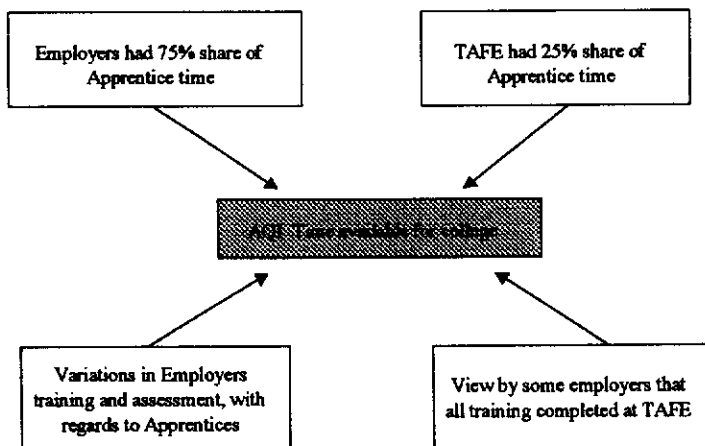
Employers had 75% share of Apprentice time

TAFE had 25% share of Apprentice time

ACE Time available for college

Variations in Employers training and assessment, with regards to Apprentices

View by some employers that all training completed at TAFE